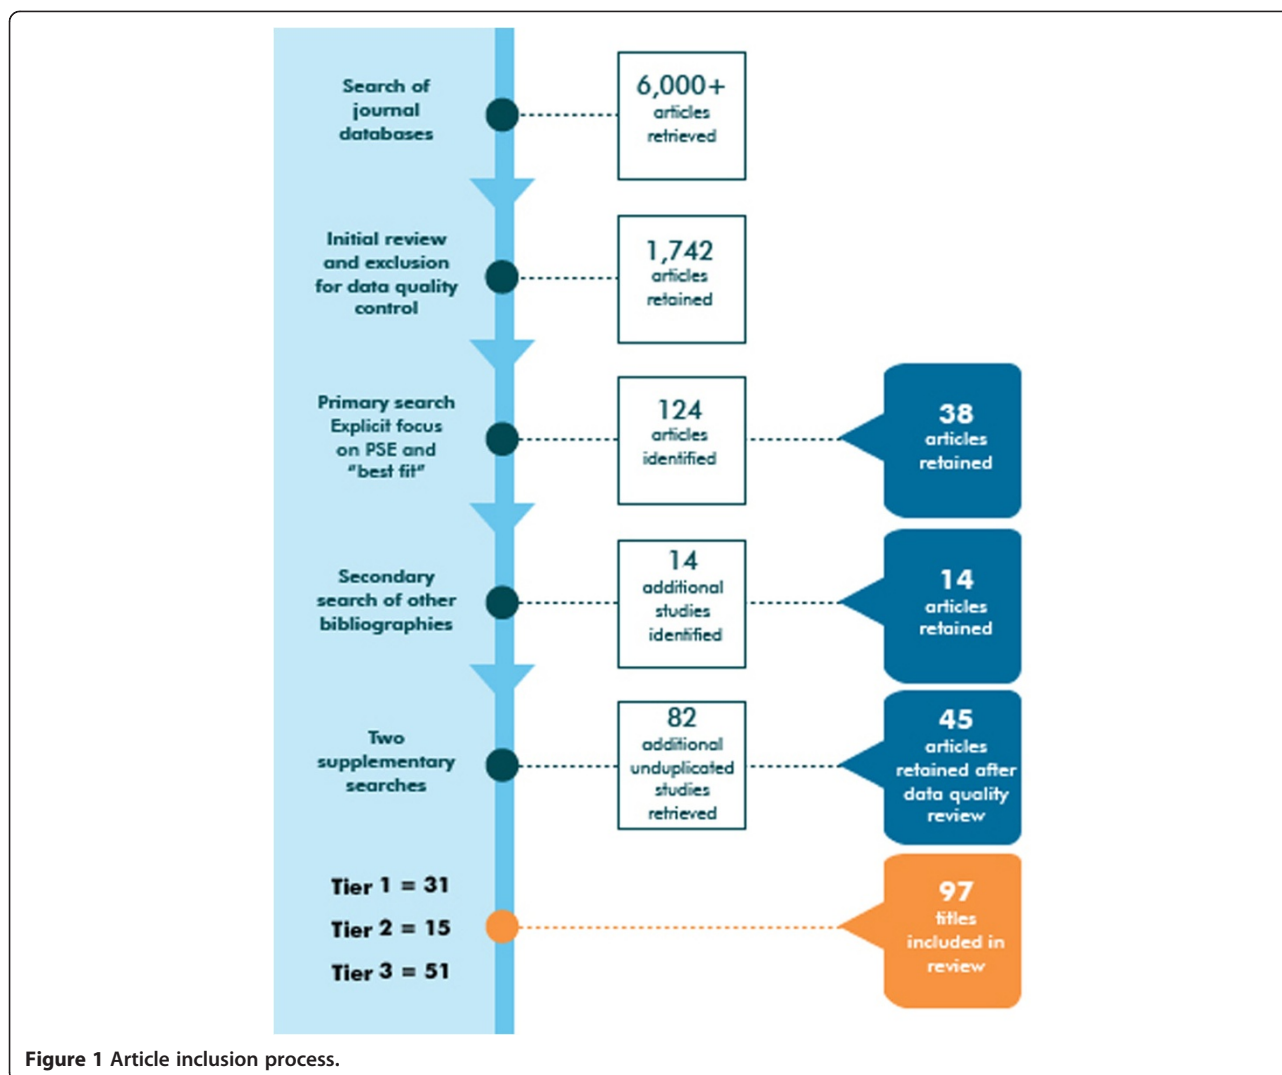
Search of journal databases

6,000+ articles retrieved

Initial review and exclusion for data quality control

1,742 articles retained

Primary search Explicit focus on PSE and "best fit"

124 articles identified

38 articles retained

Secondary search of other bibliographies

14 additional studies identified

14 articles retained

Two supplementary searches

82 additional unduplicated studies retrieved

45 articles retained after data quality review

Tier 1 = 31

Tier 2 = 15

Tier 3 = 51

97 titles included in review

Figure 1 Article inclusion process.